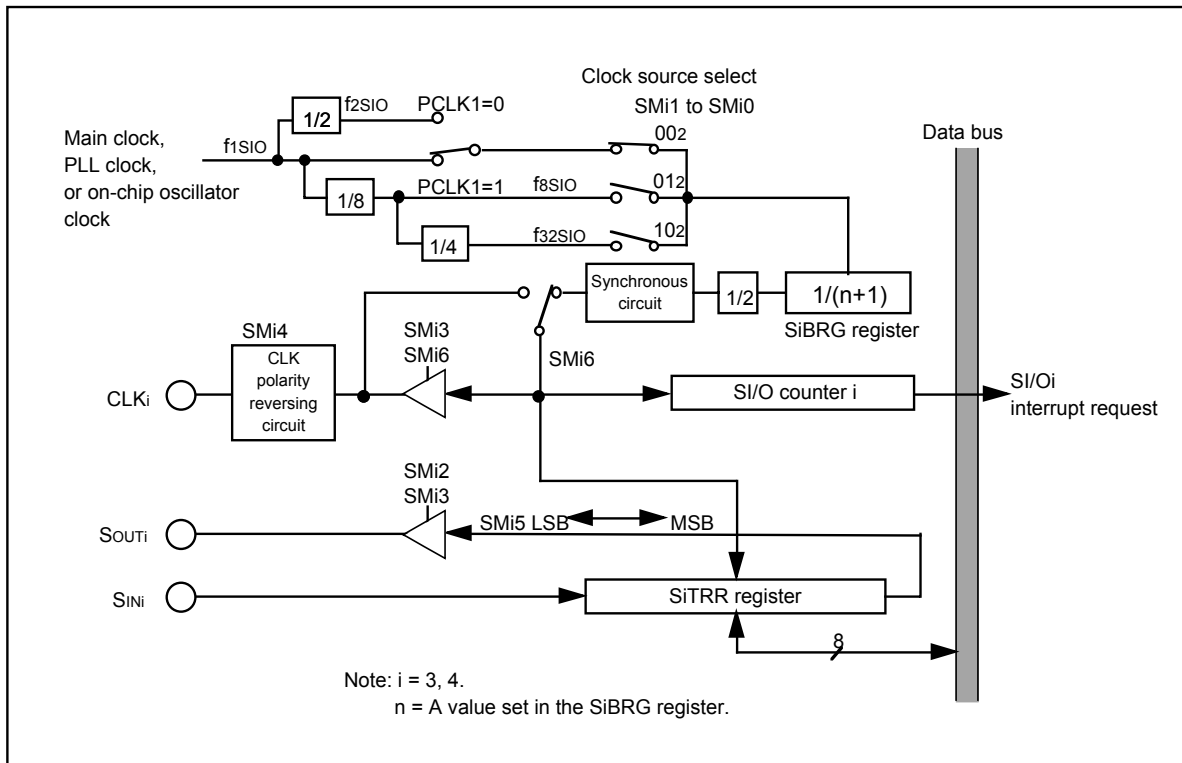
Clock source select
SMi1 to SMi0

Main clock, PLL clock, or on-chip oscillator clock

$f_{1SIO}$

1/2

$f_{2SIO}$

PCLK1=0

$00_2$

1/8

PCLK1=1

$f_{8SIO}$

$01_2$

1/4

$f_{32SIO}$

$10_2$

Data bus

Synchronous circuit

1/2

1/(n+1)

SiBRG register

SMi4

CLK polarity reversing circuit

SMi3
SMi6

SMi6

CLKi

SI/O counter i

SI/Oi interrupt request

SMi2
SMi3

SOUTi

SMi5 LSB

MSB

SINi

SiTRR register

8

Note: i = 3, 4.
n = A value set in the SiBRG register.